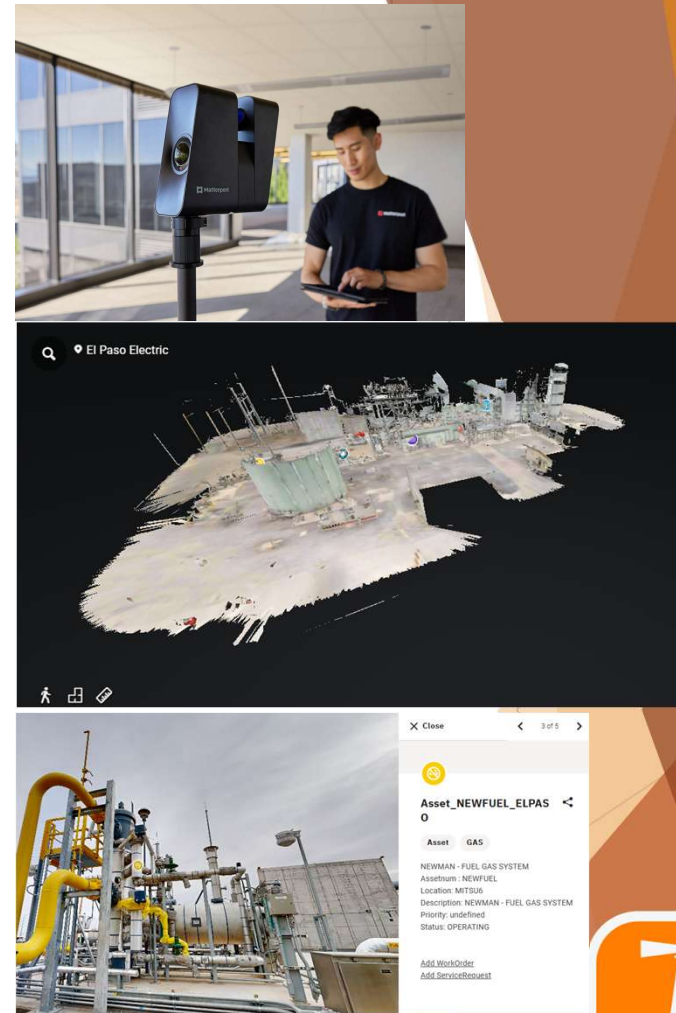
Matterport

El Paso Electric

Close

3 of 5

Asset_NEWFUEL_ELPASO

Asset GAS

NEWMAN - FUEL GAS SYSTEM
Assetnum : NEWFUEL
Location: MITSU6
Description: NEWMAN - FUEL GAS SYSTEM
Priority: undefined
Status: OPERATING

Add WorkOrder
Add ServiceRequest